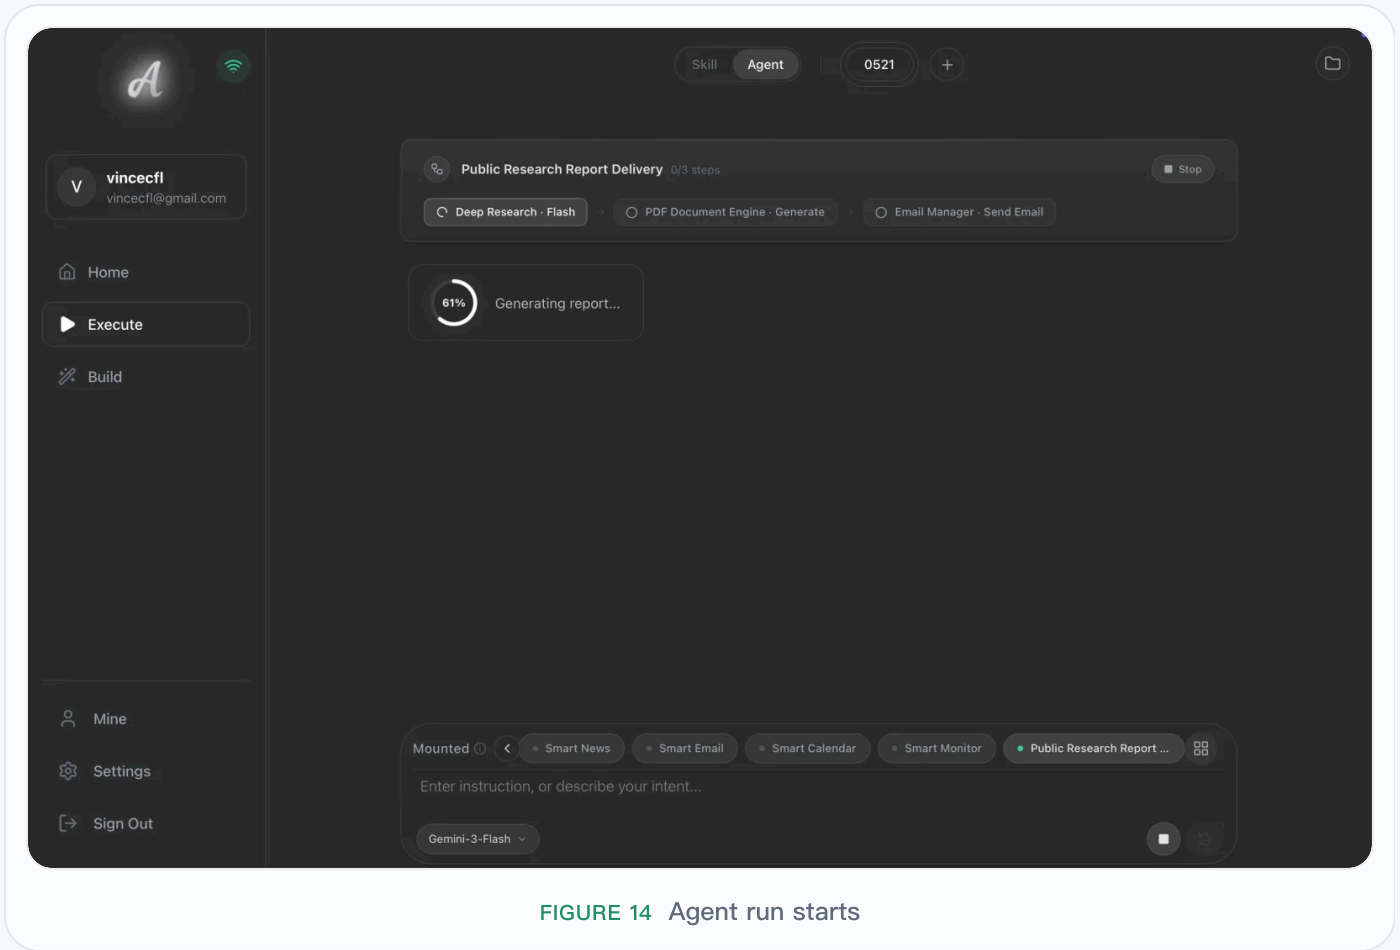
A

V vincecfl
vincecfl@gmail.com

Home
Execute
Build

Mine
Settings
Sign Out

Skill Agent 0521 +

Public Research Report Delivery 0/3 steps Stop

Deep Research · Flash › PDF Document Engine · Generate › Email Manager · Send Email

61% Generating report...

Mounted Smart News Smart Email Smart Calendar Smart Monitor Public Research Report ...

Enter instruction, or describe your intent...

Gemini-3-Flash

FIGURE 14 Agent run starts